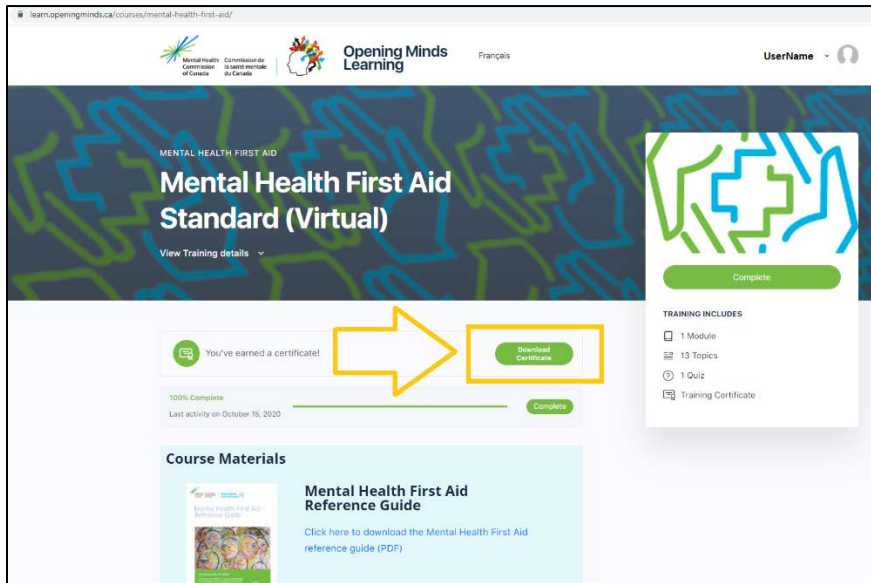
learn.openingminds.ca/courses/mental-health-first-aid/

Mental Health Commission of Canada Commission de la santé mentale du Canada

Opening Minds Learning

Français

UserName

MENTAL HEALTH FIRST AID

Mental Health First Aid Standard (Virtual)

View Training details

Complete

TRAINING INCLUDES

1 Module

13 Topics

1 Quiz

Training Certificate

You've earned a certificate!

Download Certificate

100% Complete

Last activity on October 15, 2020

Complete

Course Materials

Mental Health First Aid Reference Guide

Click here to download the Mental Health First Aid reference guide (PDF)